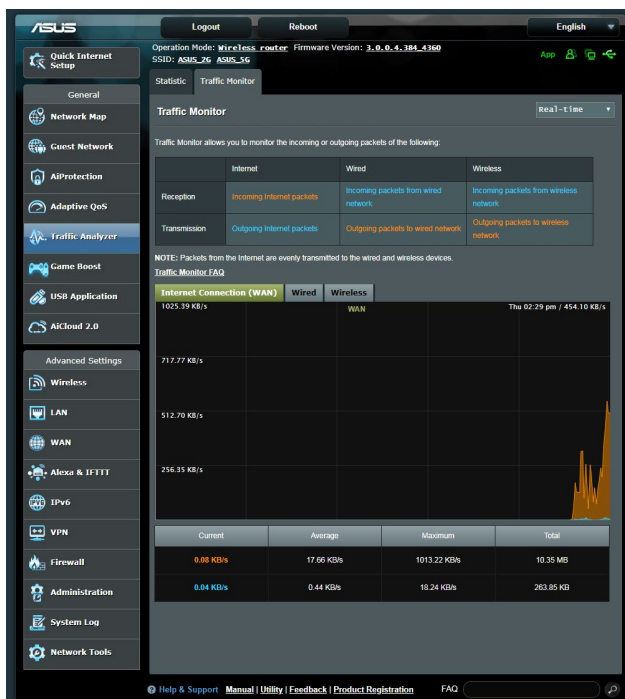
/ISUS

Logout

Reboot

English

Quick Internet Setup

Operation Mode: Wireless router Firmware Version: 3.0.0.4.384_4360
SSID: ASUS_2G ASUS_5G

App

General

Network Map

Guest Network

AiProtection

Adaptive QoS

Traffic Analyzer

Game Boost

USB Application

AiCloud 2.0

Advanced Settings

Wireless

LAN

WAN

Alexa & IFTTT

IPv6

VPN

Firewall

Administration

System Log

Network Tools

Statistic Traffic Monitor

Traffic Monitor

Real-time

Traffic Monitor allows you to monitor the incoming or outgoing packets of the following:

| | Internet | Wired | Wireless |
|---|---|---|---|
| Reception | Incoming Internet packets | Incoming packets from wired network | Incoming packets from wireless network |
| Transmission | Outgoing Internet packets | Outgoing packets to wired network | Outgoing packets to wireless network |

NOTE: Packets from the Internet are evenly transmitted to the wired and wireless devices.

Traffic Monitor FAQ

Internet Connection (WAN) Wired Wireless

1025.39 KB/s

WAN

Thu 02:29 pm / 454.10 KB/s

717.77 KB/s

512.70 KB/s

256.35 KB/s

| Current | Average | Maximum | Total |
|---|---|---|---|
| 0.08 KB/s | 17.66 KB/s | 1013.22 KB/s | 10.35 MB |
| 0.04 KB/s | 0.44 KB/s | 18.24 KB/s | 263.85 KB |

Help & Support Manual | Utility | Feedback | Product Registration FAQ